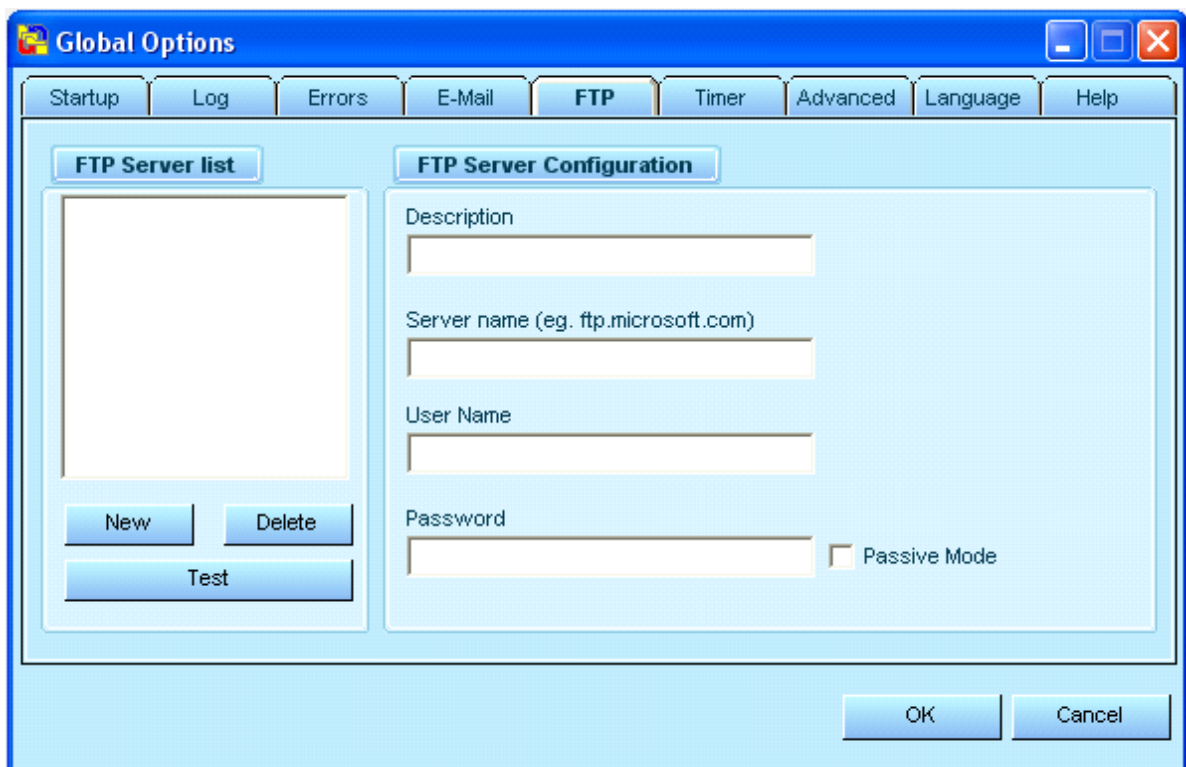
Global Options

Startup | Log | Errors | E-Mail | FTP | Timer | Advanced | Language | Help

FTP Server list

New
Delete
Test

FTP Server Configuration

Description

Server name (eg. ftp.microsoft.com)

User Name

Password

Passive Mode

OK
Cancel